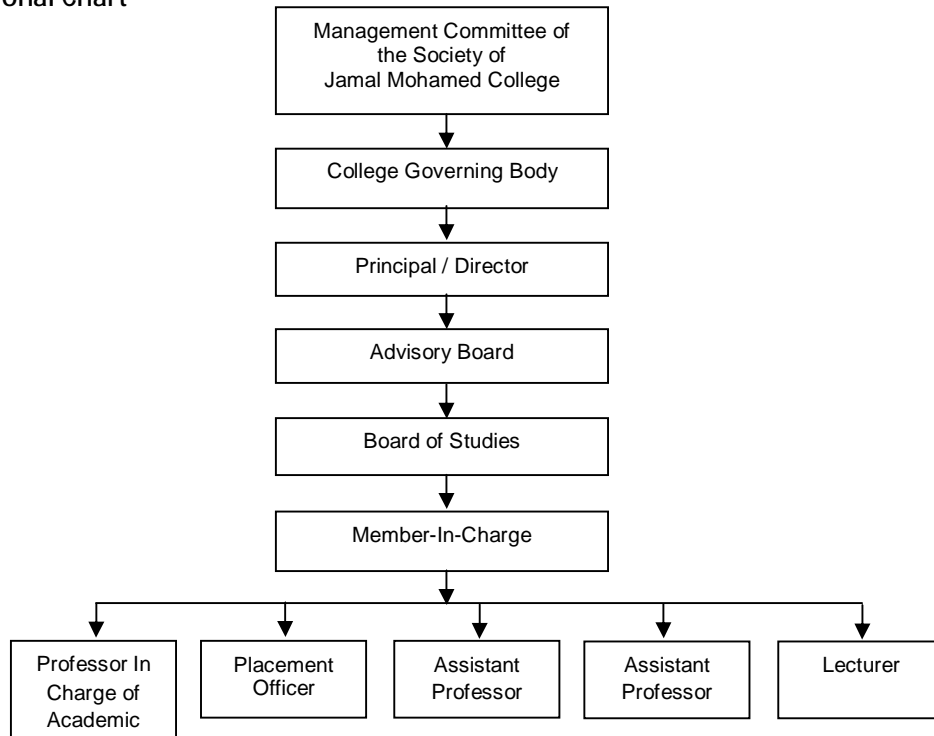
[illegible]onal chart

Management Committee of the Society of Jamal Mohamed College

College Governing Body

Principal / Director

Advisory Board

Board of Studies

Member-In-Charge

Professor In Charge of Academic

Placement Officer

Assistant Professor

Assistant Professor

Lecturer